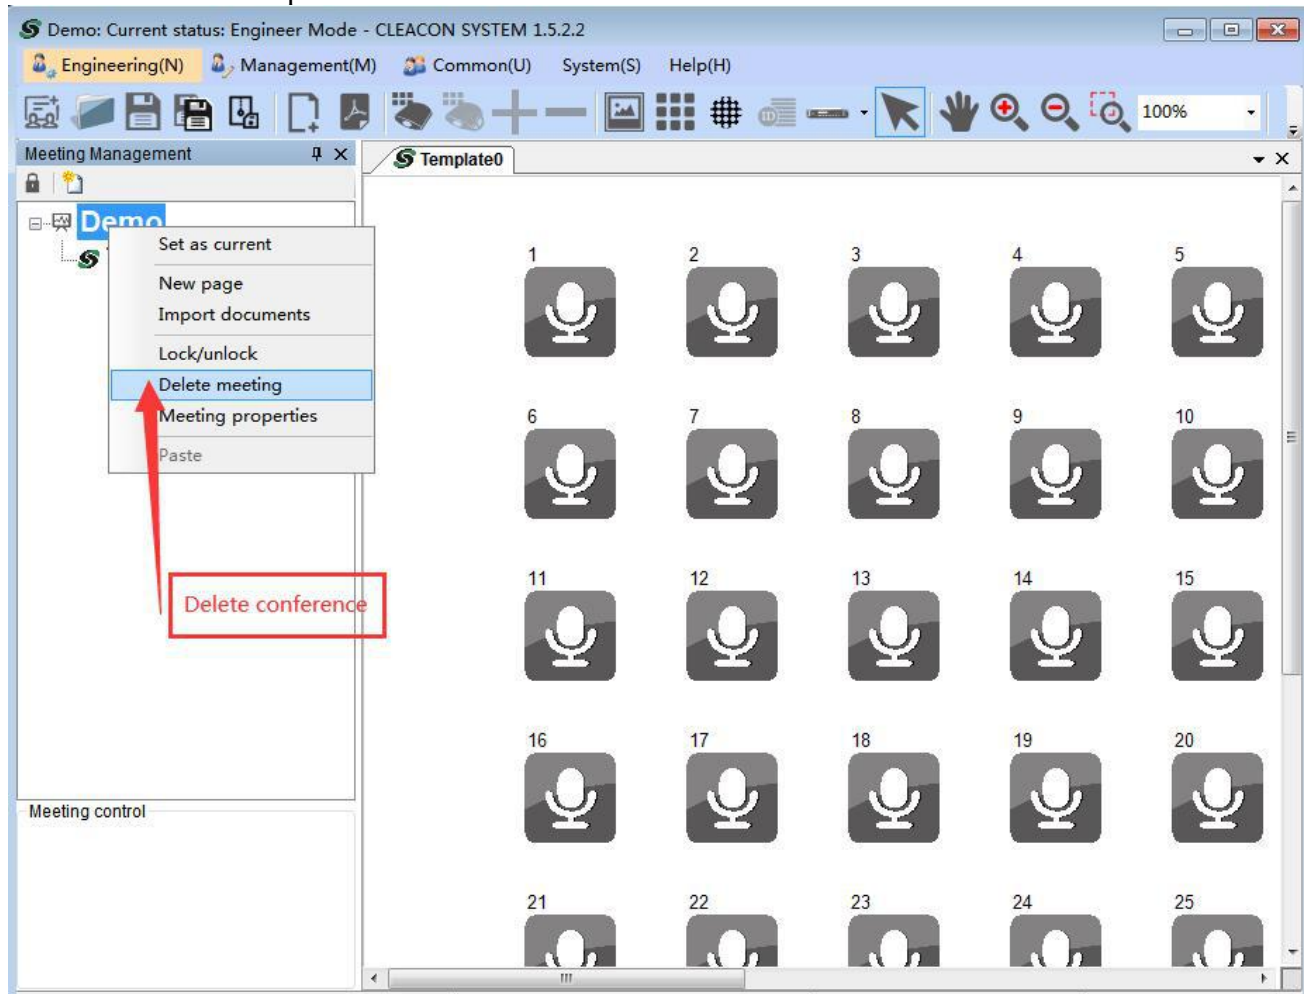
Demo: Current status: Engineer Mode - CLEACON SYSTEM 1.5.2.2

Engineering(N) Management(M) Common(U) System(S) Help(H)

100%

Meeting Management

Demo

Set as current
New page
Import documents
Lock/unlock
Delete meeting
Meeting properties
Paste

Delete conference

Meeting control

Template0

1 2 3 4 5
6 7 8 9 10
11 12 13 14 15
16 17 18 19 20
21 22 23 24 25